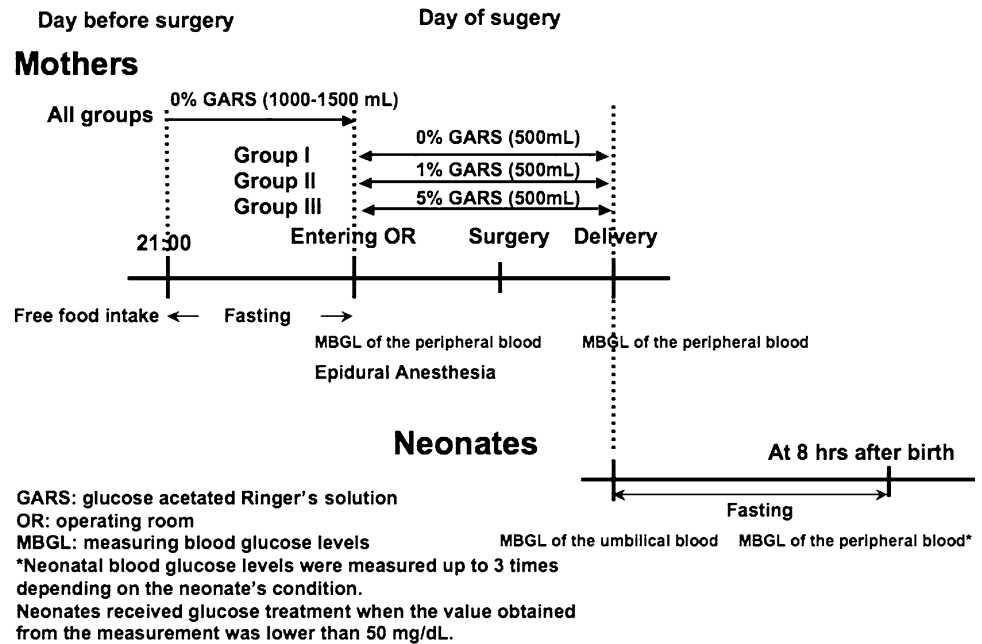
Day before surgery

Day of sugery

Mothers

All groups

0% GARS (1000-1500 mL)

Group I

Group II

Group III

0% GARS (500mL)

1% GARS (500mL)

5% GARS (500mL)

21:00

Entering OR

Surgery

Delivery

Free food intake ←

Fasting →

MBGL of the peripheral blood

Epidural Anesthesia

MBGL of the peripheral blood

Neonates

At 8 hrs after birth

Fasting

MBGL of the umbilical blood

MBGL of the peripheral blood*

GARS: glucose acetated Ringer's solution
OR: operating room
MBGL: measuring blood glucose levels
*Neonatal blood glucose levels were measured up to 3 times depending on the neonate's condition.
Neonates received glucose treatment when the value obtained from the measurement was lower than 50 mg/dL.